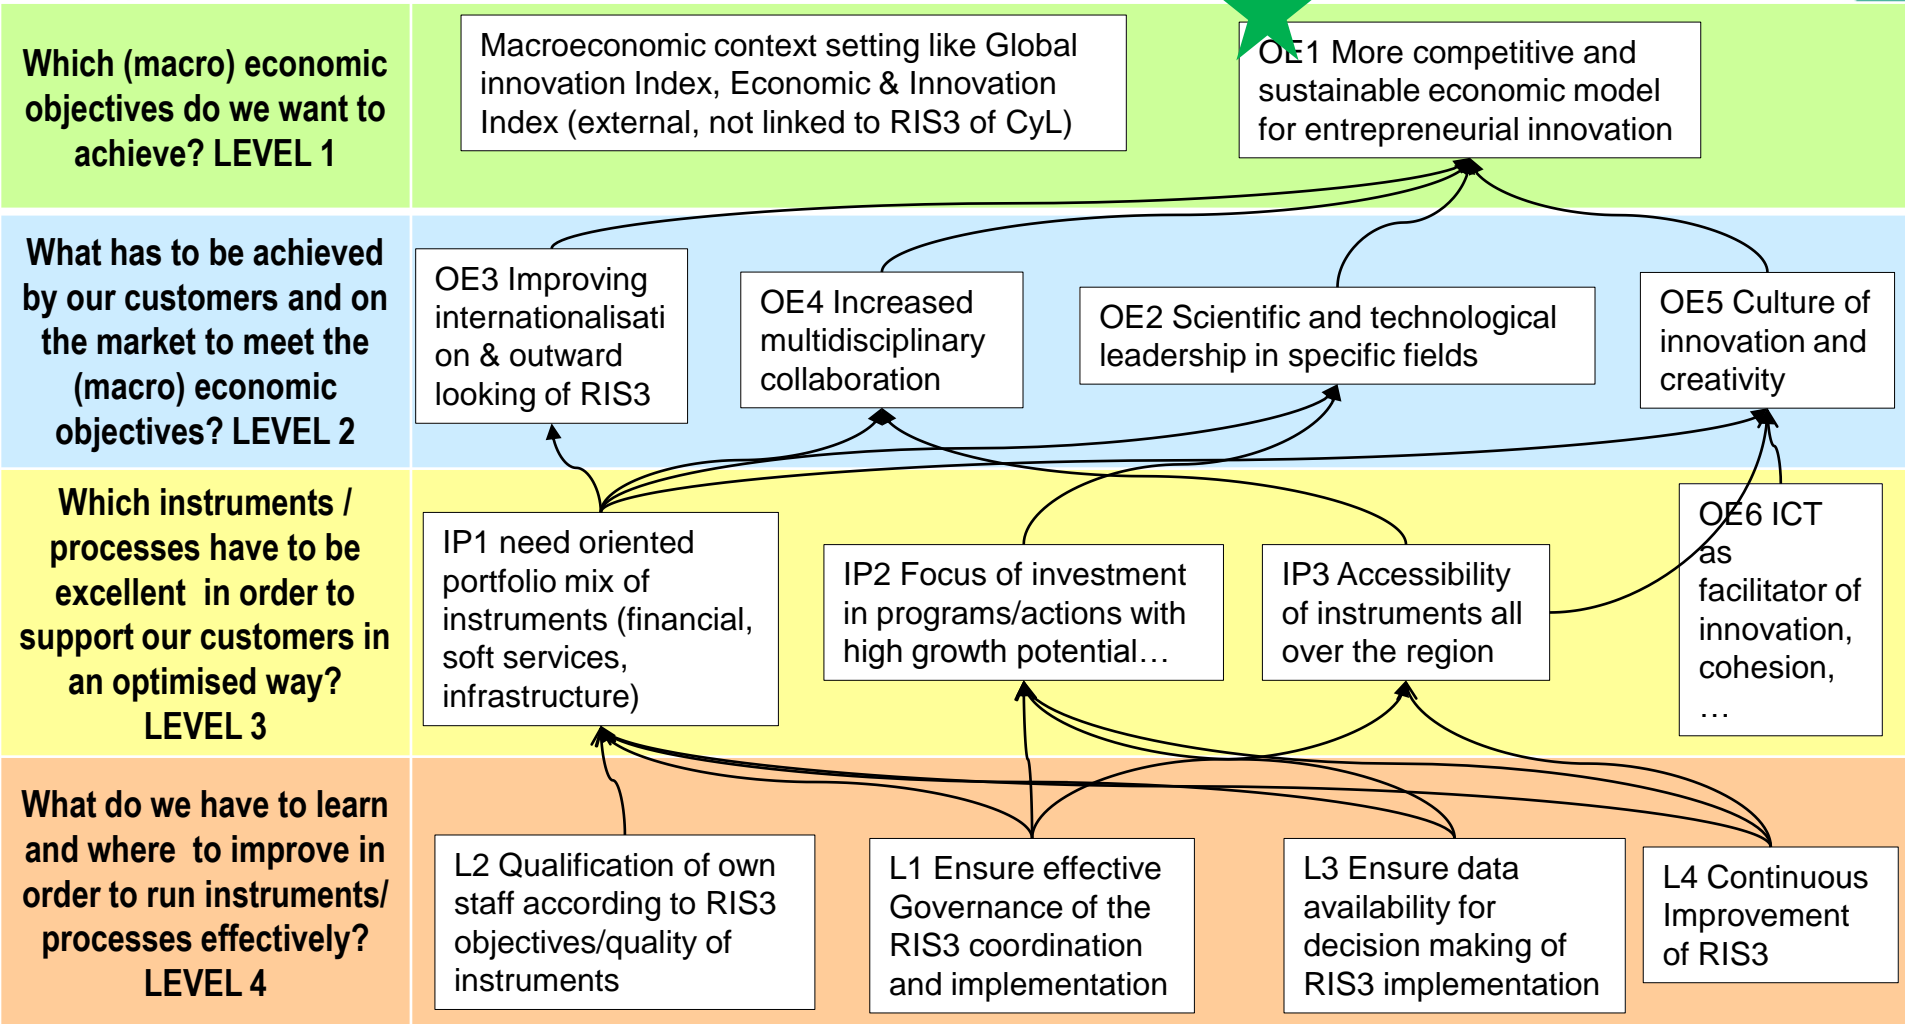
Which (macro) economic objectives do we want to achieve? LEVEL 1

Macroeconomic context setting like Global innovation Index, Economic & Innovation Index (external, not linked to RIS3 of CyL)

OE1 More competitive and sustainable economic model for entrepreneurial innovation

What has to be achieved by our customers and on the market to meet the (macro) economic objectives? LEVEL 2

OE3 Improving internationalisati on & outward looking of RIS3

OE4 Increased multidisciplinary collaboration

OE2 Scientific and technological leadership in specific fields

OE5 Culture of innovation and creativity

Which instruments / processes have to be excellent in order to support our customers in an optimised way? LEVEL 3

IP1 need oriented portfolio mix of instruments (financial, soft services, infrastructure)

IP2 Focus of investment in programs/actions with high growth potential…

IP3 Accessibility of instruments all over the region

OE6 ICT as facilitator of innovation, cohesion, …

What do we have to learn and where to improve in order to run instruments/ processes effectively? LEVEL 4

L2 Qualification of own staff according to RIS3 objectives/quality of instruments

L1 Ensure effective Governance of the RIS3 coordination and implementation

L3 Ensure data availability for decision making of RIS3 implementation

L4 Continuous Improvement of RIS3